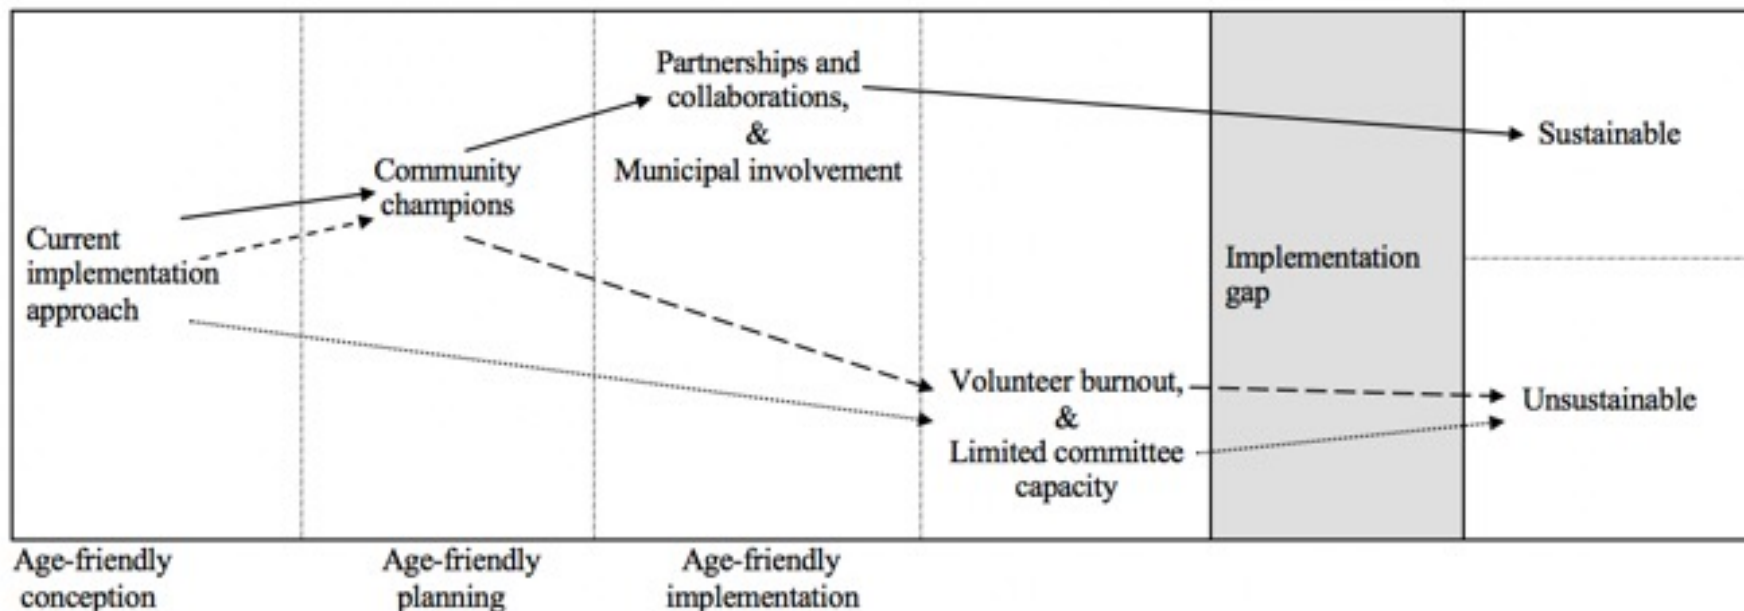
Partnerships and collaborations, & Municipal involvement

Sustainable

Community champions

Current implementation approach

Implementation gap

Volunteer burnout, & Limited committee capacity

Unsustainable

Age-friendly conception

Age-friendly planning

Age-friendly implementation